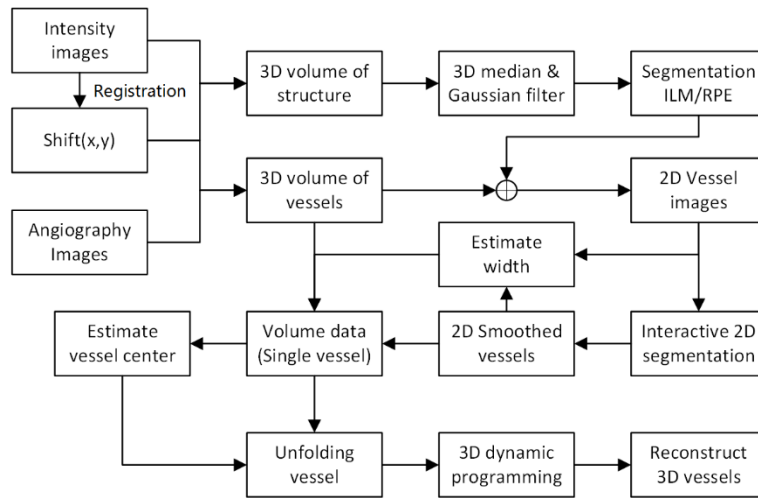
Intensity images

Registration

Shift(x,y)

Angiography Images

3D volume of structure

3D median & Gaussian filter

Segmentation ILM/RPE

3D volume of vessels

2D Vessel images

Estimate width

Estimate vessel center

Volume data (Single vessel)

2D Smoothed vessels

Interactive 2D segmentation

Unfolding vessel

3D dynamic programming

Reconstruct 3D vessels